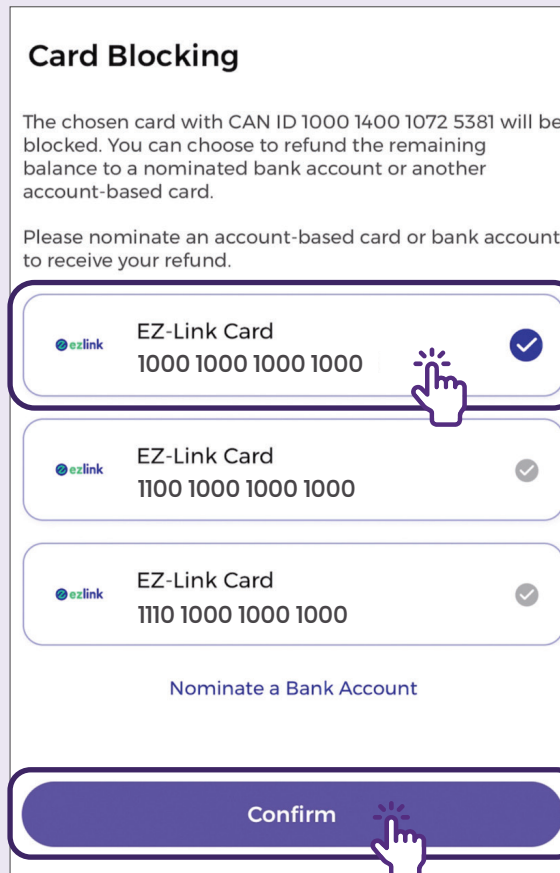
Card Blocking

The chosen card with CAN ID 1000 1400 1072 5381 will be blocked. You can choose to refund the remaining balance to a nominated bank account or another account-based card.

Please nominate an account-based card or bank account to receive your refund.

ezlink
EZ-Link Card
1000 1000 1000 1000

ezlink
EZ-Link Card
1100 1000 1000 1000

ezlink
EZ-Link Card
1110 1000 1000 1000

Nominate a Bank Account

Confirm